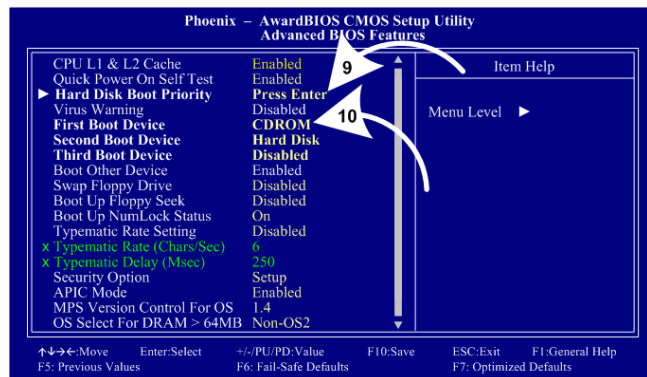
Phoenix – AwardBIOS CMOS Setup Utility
Advanced BIOS Features

| | |
|---|---|
| CPU L1 & L2 Cache | Enabled |
| Quick Power On Self Test | Enabled |
| ▶ Hard Disk Boot Priority | Press Enter |
| Virus Warning | Disabled |
| First Boot Device | CDROM |
| Second Boot Device | Hard Disk |
| Third Boot Device | Disabled |
| Boot Other Device | Enabled |
| Swap Floppy Drive | Disabled |
| Boot Up Floppy Seek | Disabled |
| Boot Up NumLock Status | On |
| Typematic Rate Setting | Disabled |
| x Typematic Rate (Chars/Sec) | 6 |
| x Typematic Delay (Msec) | 250 |
| Security Option | Setup |
| APIC Mode | Enabled |
| MPS Version Control For OS | 1.4 |
| OS Select For DRAM > 64MB | Non-OS2 |

9

10

Item Help

Menu Level ▶

↑↓→←:Move Enter:Select +/-/PU/PD:Value F10:Save ESC:Exit F1:General Help
F5: Previous Values F6: Fail-Safe Defaults F7: Optimized Defaults